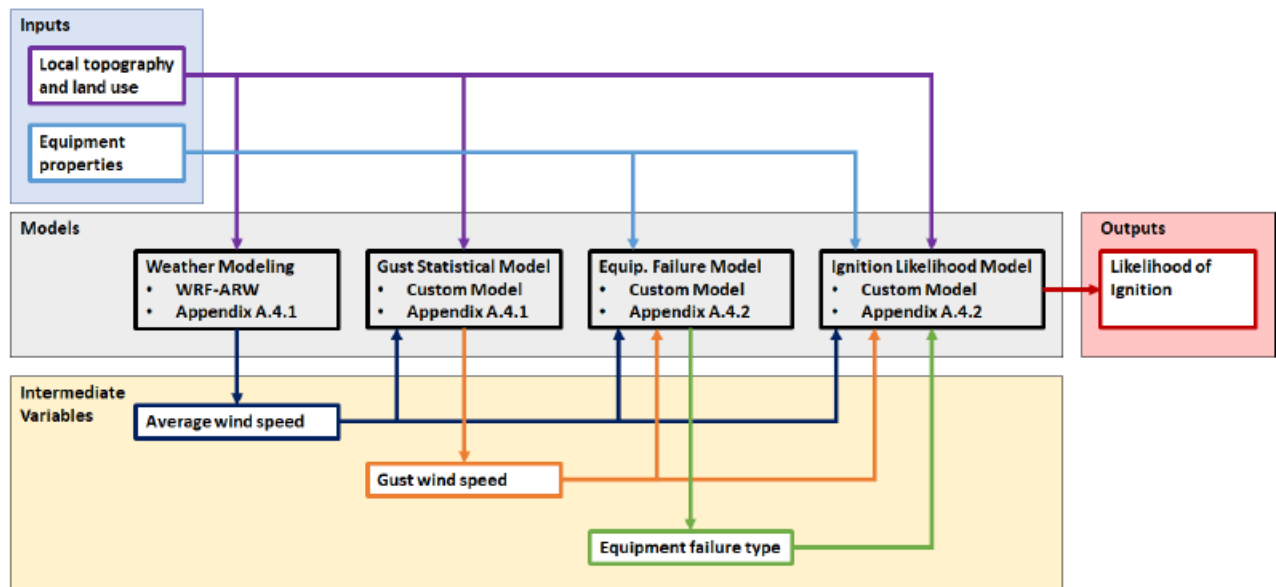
Inputs

Local topography and land use

Equipment properties

Models

Weather Modeling
• WRF-ARW
• Appendix A.4.1

Gust Statistical Model
• Custom Model
• Appendix A.4.1

Equip. Failure Model
• Custom Model
• Appendix A.4.2

Ignition Likelihood Model
• Custom Model
• Appendix A.4.2

Outputs

Likelihood of Ignition

Intermediate Variables

Average wind speed

Gust wind speed

Equipment failure type